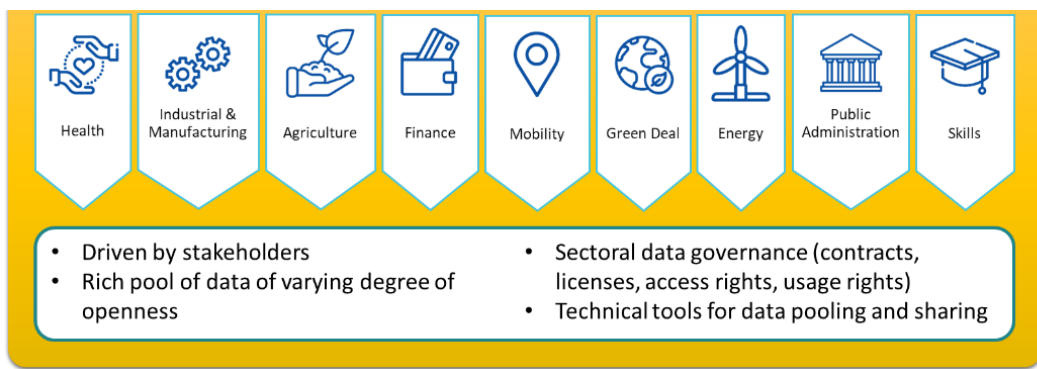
Health

Industrial & Manufacturing

Agriculture

Finance

Mobility

Green Deal

Energy

Public Administration

Skills

- Driven by stakeholders
- Rich pool of data of varying degree of openness

- Sectoral data governance (contracts, licenses, access rights, usage rights)
- Technical tools for data pooling and sharing